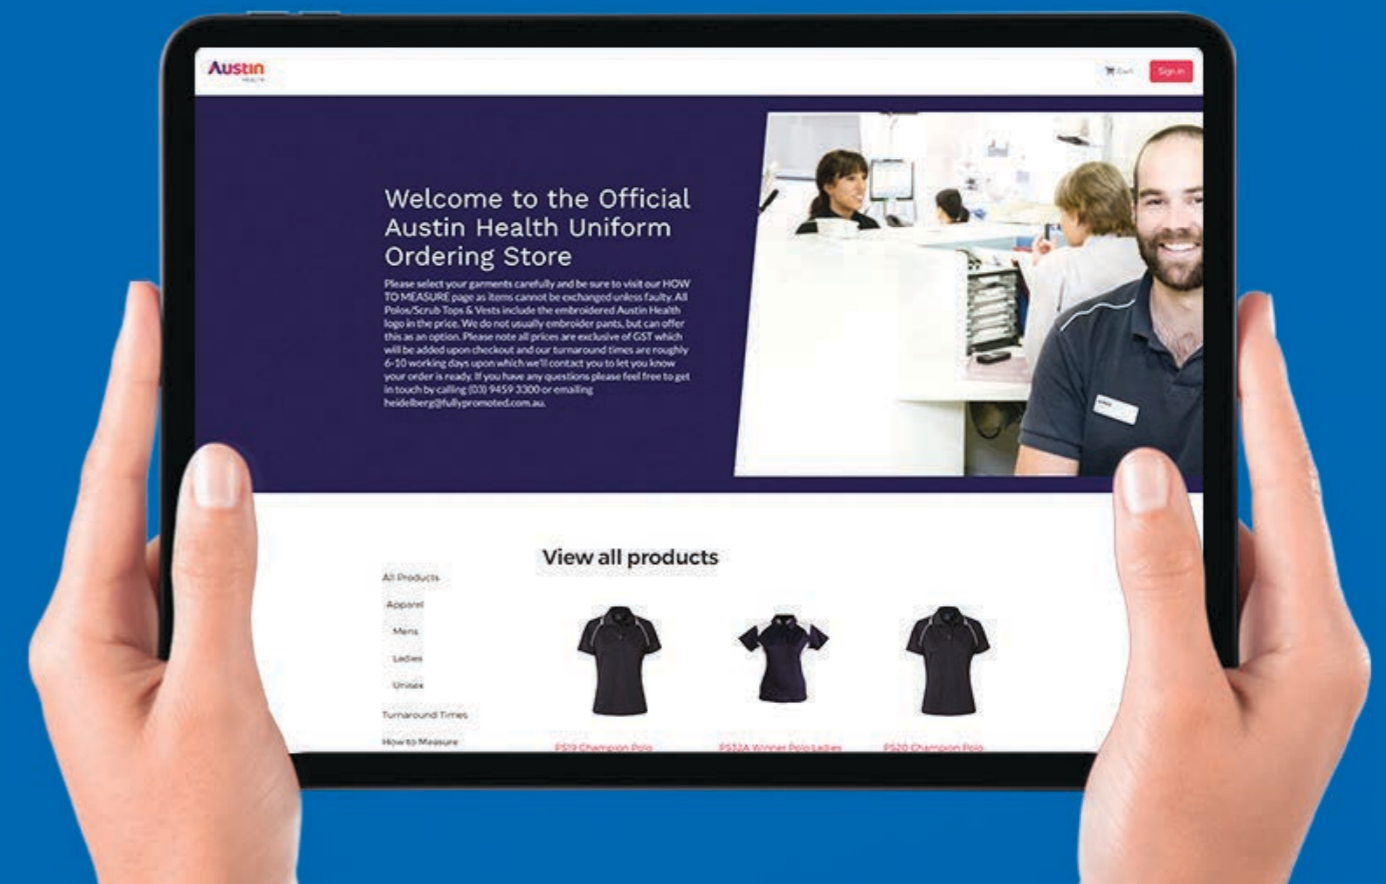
Austin HEALTH

Cart

Sign in

Welcome to the Official Austin Health Uniform Ordering Store

Please select your garments carefully and be sure to visit our HOW TO MEASURE page as items cannot be exchanged unless faulty. All Polos/Scrub Tops & Vests include the embroidered Austin Health logo in the price. We do not usually embroider pants, but can offer this as an option. Please note all prices are exclusive of GST which will be added upon checkout and our turnaround times are roughly 6-10 working days upon which we'll contact you to let you know your order is ready. If you have any questions please feel free to get in touch by calling (03) 9459 3300 or emailing heidelberg@fullypromoted.com.au.

View all products

All Products

Apparel

Mens

Ladies

Unisex

Turnaround Times

How to Measure

PS19 Champion Polo

PS32A Winner Polo Ladies

PS20 Champion Polo